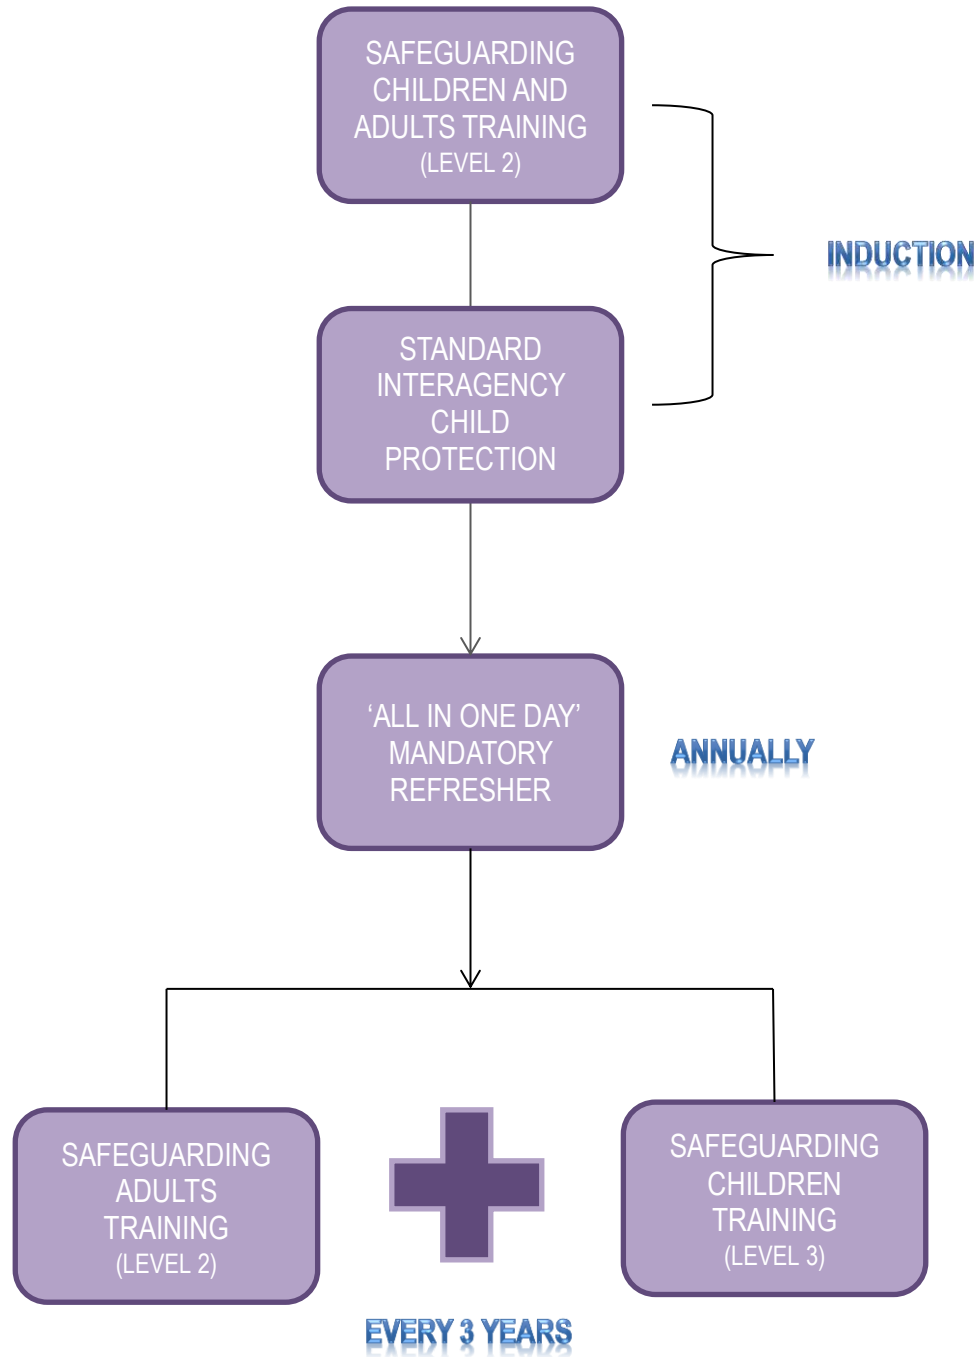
SAFEGUARDING CHILDREN AND ADULTS TRAINING (LEVEL 2)

INDUCTION

STANDARD INTERAGENCY CHILD PROTECTION

'ALL IN ONE DAY' MANDATORY REFRESHER

ANNUALLY

SAFEGUARDING ADULTS TRAINING (LEVEL 2)

SAFEGUARDING CHILDREN TRAINING (LEVEL 3)

EVERY 3 YEARS